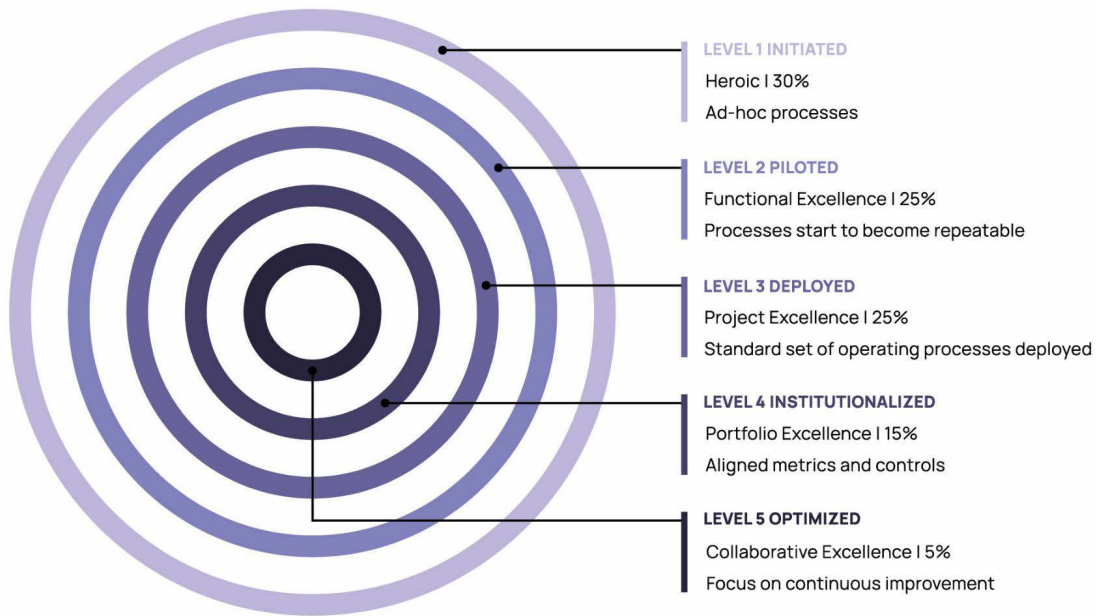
LEVEL 1 INITIATED
Heroic I 30%
Ad-hoc processes

LEVEL 2 PILOTED
Functional Excellence I 25%
Processes start to become repeatable

LEVEL 3 DEPLOYED
Project Excellence I 25%
Standard set of operating processes deployed

LEVEL 4 INSTITUTIONALIZED
Portfolio Excellence I 15%
Aligned metrics and controls

LEVEL 5 OPTIMIZED
Collaborative Excellence I 5%
Focus on continuous improvement